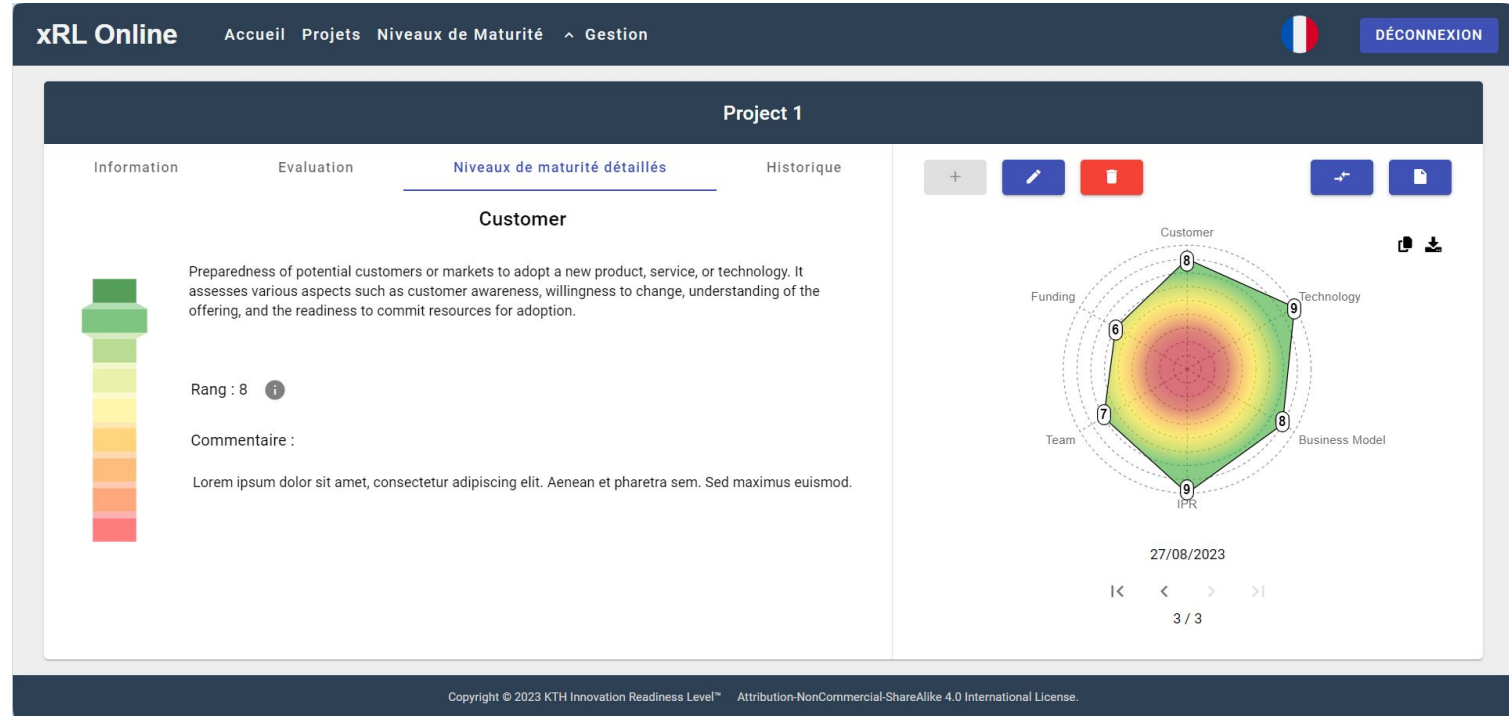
xRL Online Accueil Projets Niveaux de Maturité ^ Gestion DÉCONNEXION

Project 1

Information Evaluation Niveaux de maturité détaillés Historique

Customer

Preparedness of potential customers or markets to adopt a new product, service, or technology. It assesses various aspects such as customer awareness, willingness to change, understanding of the offering, and the readiness to commit resources for adoption.

Rang : 8

Commentaire :

Lorem ipsum dolor sit amet, consectetur adipiscing elit. Aenean et pharetra sem. Sed maximus euismod.

+

Customer
8
Technology
9
Business Model
8
IPR
9
Team
7
Funding
6

27/08/2023

3 / 3

Copyright © 2023 KTH Innovation Readiness Level™ Attribution-NonCommercial-ShareAlike 4.0 International License.